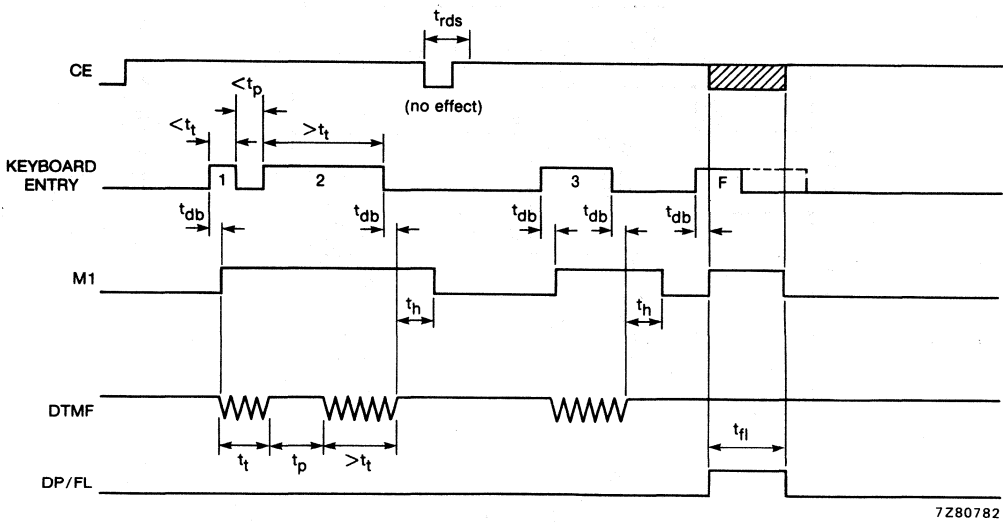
$t_{rds}$

CE

(no effect)

$<t_p$

$<t_t$

$>t_t$

KEYBOARD ENTRY

1

2

3

F

$t_{db}$

$t_{db}$

$t_{db}$

$t_{db}$

$t_{db}$

M1

$t_h$

$t_h$

DTMF

$t_t$

$t_p$

$>t_t$

$t_{fl}$

DP/FL

7Z80782